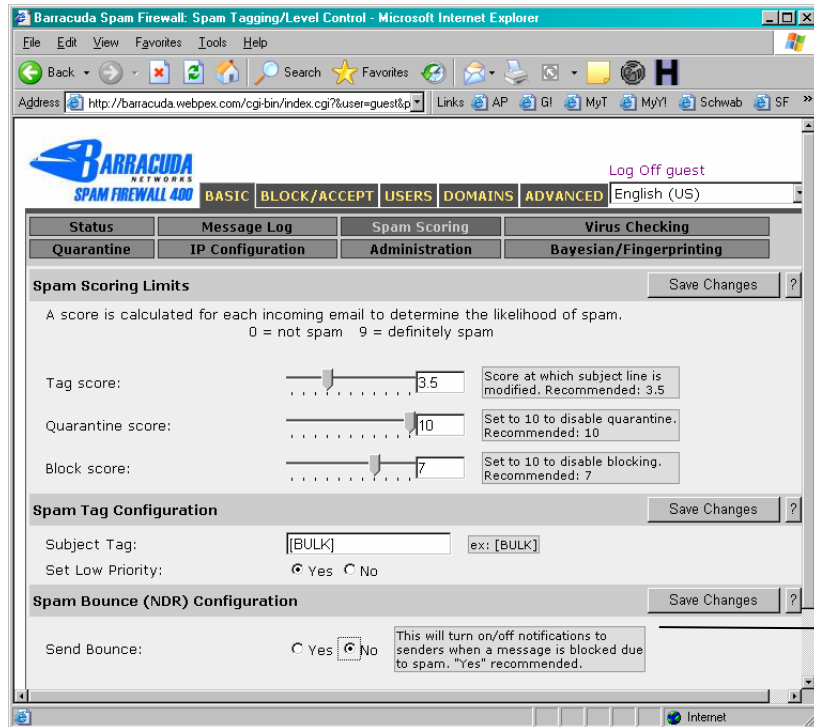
Barracuda Spam Firewall: Spam Tagging/Level Control - Microsoft Internet Explorer

File Edit View Favorites Tools Help

Back Search Favorites

Address http://barracuda.webpex.com/cgi-bin/index.cgi?&user=guest&p Links AP G! MyT MyY! Schwab SF

BARRACUDA NETWORKS SPAM FIREWALL 400

Log Off guest

BASIC BLOCK/ACCEPT USERS DOMAINS ADVANCED English (US)

Status | Message Log | Spam Scoring | Virus Checking
Quarantine | IP Configuration | Administration | Bayesian/Fingerprinting

Spam Scoring Limits Save Changes ?

A score is calculated for each incoming email to determine the likelihood of spam.
0 = not spam 9 = definitely spam

Tag score: 3.5 Score at which subject line is modified. Recommended: 3.5

Quarantine score: 10 Set to 10 to disable quarantine. Recommended: 10

Block score: 7 Set to 10 to disable blocking. Recommended: 7

Spam Tag Configuration Save Changes ?

Subject Tag: [BULK] ex: [BULK]

Set Low Priority: Yes No

Spam Bounce (NDR) Configuration Save Changes ?

Send Bounce: Yes No This will turn on/off notifications to senders when a message is blocked due to spam. "Yes" recommended.

Internet